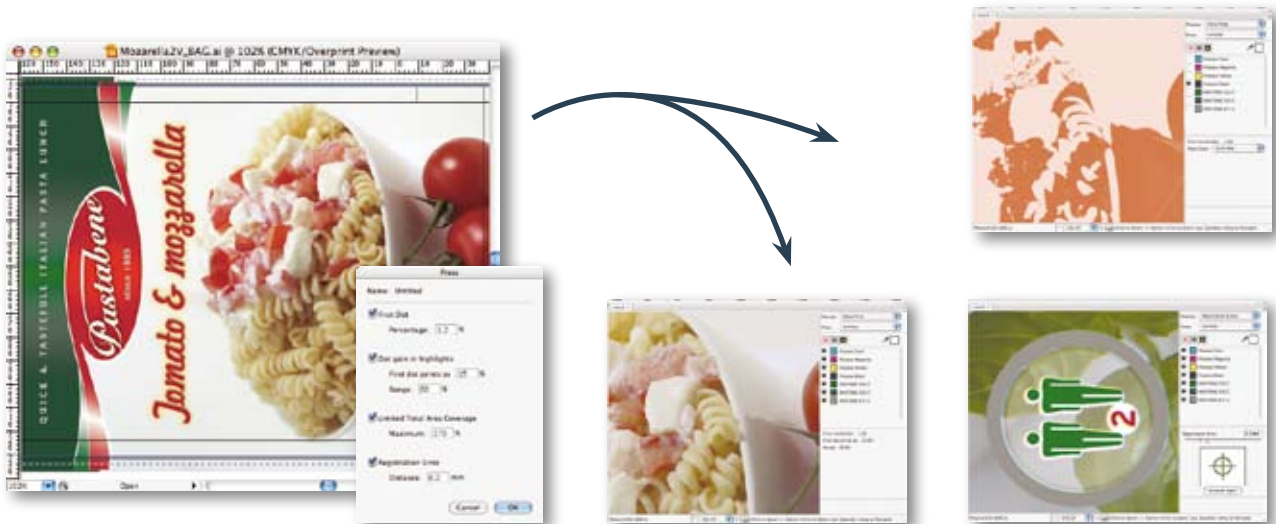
Mozzarella2V_BAG.ai @ 102% (CMYK/Overprint Preview)

QUICK & TASTEFULL ITALIAN PASTA LUNCH

Pastabene

SINCE 1985

Tomato & mozzarella

102%

Open

Press

Name: Untitled

First Dot

Percentage: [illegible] %

Dot gain in highlights

First dot prints as: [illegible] %

Range: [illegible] %

Limited Total Area Coverage

Maximum: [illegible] %

Registration Lines

Distance: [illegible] mm

Cancel

OK